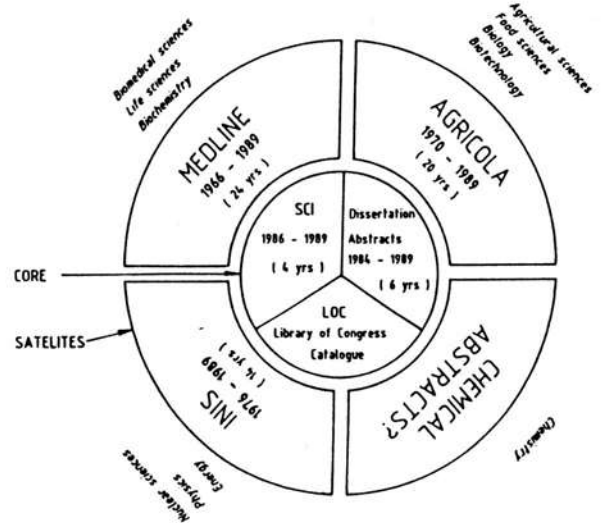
Biomedical sciences
Life sciences
Biochemistry

MEDLINE
1966 - 1989
( 24 yrs )

Agricultural sciences
Food sciences
Biology
Biotechnology

AGRICOLA
1970 - 1989
( 20 yrs )

SCI
1986 - 1989
( 4 yrs )

Dissertation
Abstracts
1984 - 1989
( 6 yrs )

LOC
Library of Congress
Catalogue

CORE

SATELITES

INIS
1976 - 1989
( 14 yrs )

Nuclear sciences
Physics
Energy

CHEMICAL
ABSTRACTS?

Chemistry